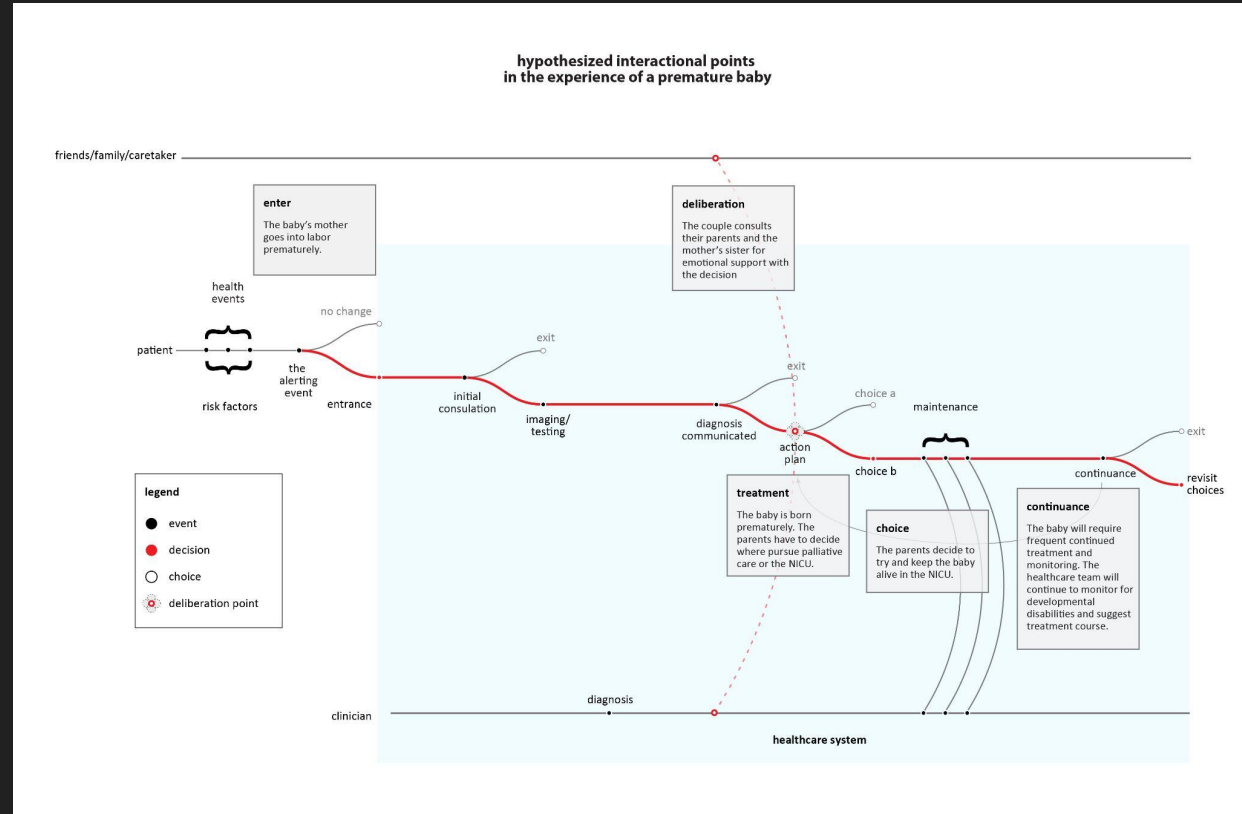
hypothesized interactional points
in the experience of a premature baby

friends/family/caretaker

enter
The baby's mother goes into labor prematurely.

deliberation
The couple consults their parents and the mother's sister for emotional support with the decision

health events

no change

exit

exit

patient

the alerting event

entrance

initial consulation

imaging/ testing

diagnosis communicated

action plan

choice a

maintenance

exit

risk factors

choice b

continuance

revisit choices

legend
event
decision
choice
deliberation point

treatment
The baby is born prematurely. The parents have to decide where pursue palliative care or the NICU.

choice
The parents decide to try and keep the baby alive in the NICU.

continuance
The baby will require frequent continued treatment and monitoring. The healthcare team will continue to monitor for developmental disabilities and suggest treatment course.

diagnosis

clinician

healthcare system